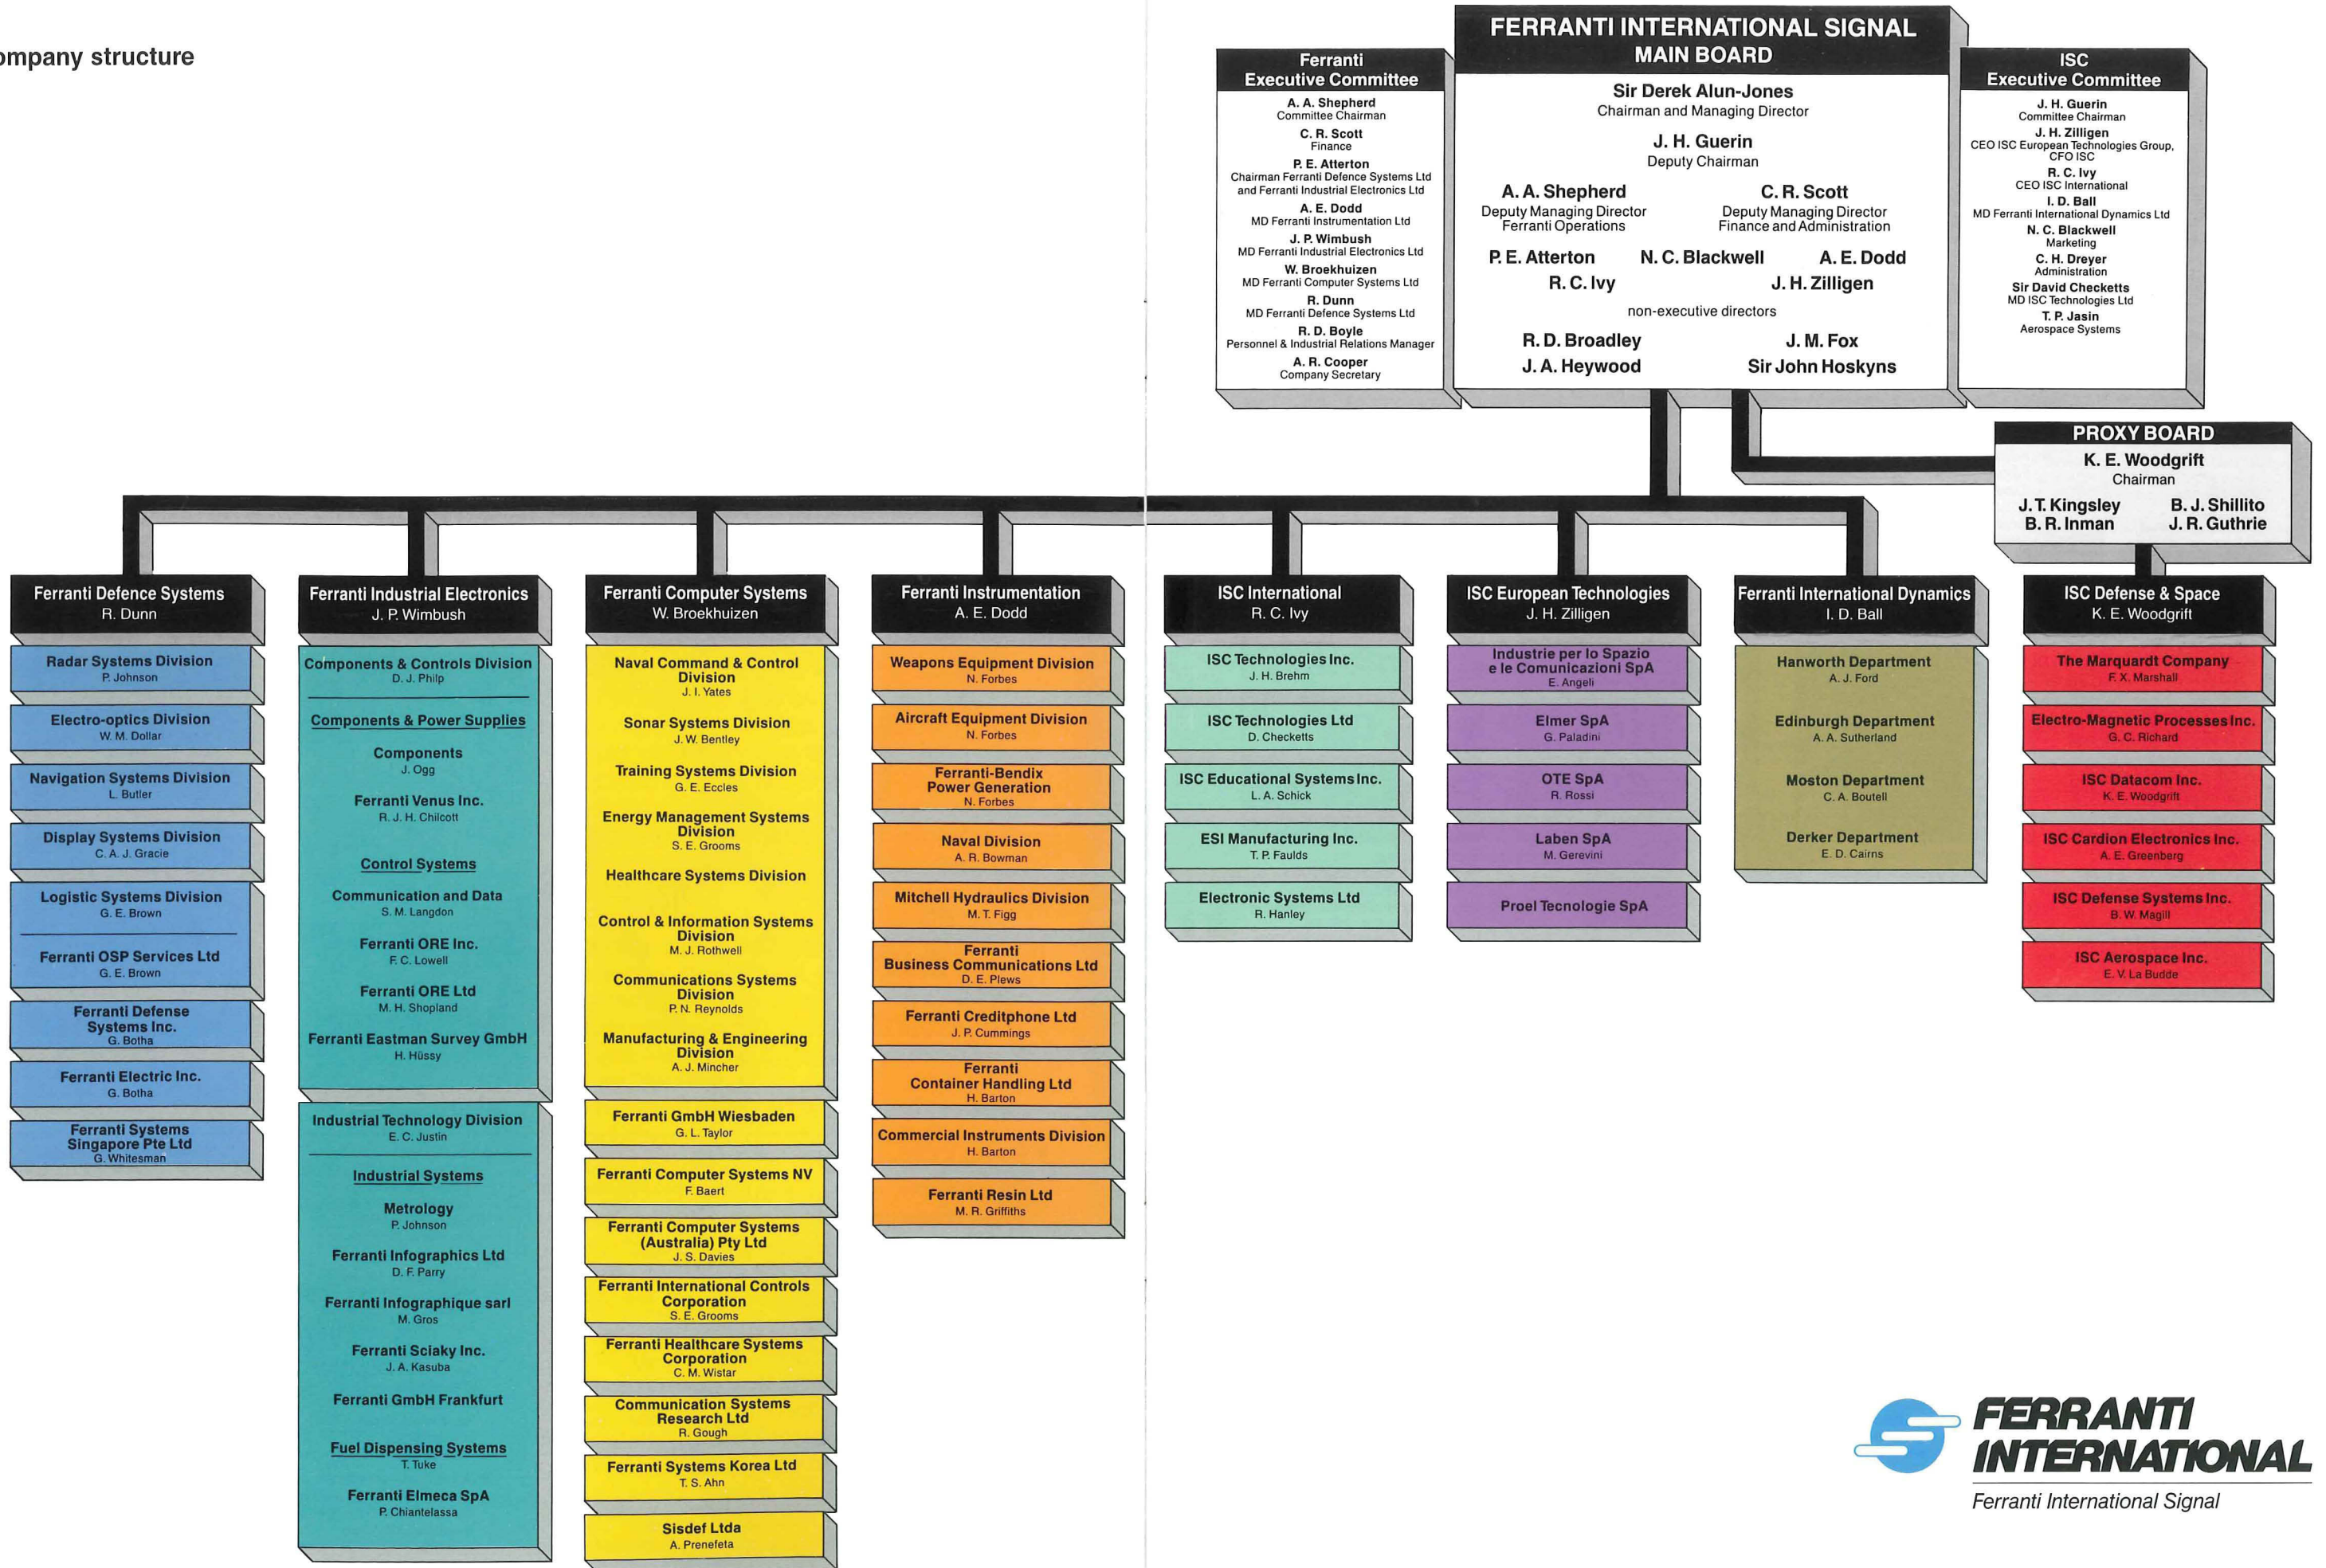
ompany structure

Ferranti Executive Committee
A. A. Shepherd
Committee Chairman
C. R. Scott
Finance
P. E. Atterton
Chairman Ferranti Defence Systems Ltd and Ferranti Industrial Electronics Ltd
A. E. Dodd
MD Ferranti Instrumentation Ltd
J. P. Wimbush
MD Ferranti Industrial Electronics Ltd
W. Broekhuizen
MD Ferranti Computer Systems Ltd
R. Dunn
MD Ferranti Defence Systems Ltd
R. D. Boyle
Personnel & Industrial Relations Manager
A. R. Cooper
Company Secretary

FERRANTI INTERNATIONAL SIGNAL
MAIN BOARD
Sir Derek Alun-Jones
Chairman and Managing Director
J. H. Guerin
Deputy Chairman
A. A. Shepherd
Deputy Managing Director
Ferranti Operations
C. R. Scott
Deputy Managing Director
Finance and Administration
P. E. Atterton
N. C. Blackwell
A. E. Dodd
R. C. Ivy
J. H. Zilligen
non-executive directors
R. D. Broadley
J. M. Fox
J. A. Heywood
Sir John Hoskyns

ISC Executive Committee
J. H. Guerin
Committee Chairman
J. H. Zilligen
CEO ISC European Technologies Group, CFO ISC
R. C. Ivy
CEO ISC International
I. D. Ball
MD Ferranti International Dynamics Ltd
N. C. Blackwell
Marketing
C. H. Dreyer
Administration
Sir David Checketts
MD ISC Technologies Ltd
T. P. Jasin
Aerospace Systems

PROXY BOARD
K. E. Woodgrift
Chairman
J. T. Kingsley
B. J. Shillito
B. R. Inman
J. R. Guthrie

Ferranti Defence Systems
R. Dunn
Radar Systems Division
P. Johnson
Electro-optics Division
W. M. Dollar
Navigation Systems Division
L. Butler
Display Systems Division
C. A. J. Gracie
Logistic Systems Division
G. E. Brown
Ferranti OSP Services Ltd
G. E. Brown
Ferranti Defense Systems Inc.
G. Botha
Ferranti Electric Inc.
G. Botha
Ferranti Systems Singapore Pte Ltd
G. Whitesman

Ferranti Industrial Electronics
J. P. Wimbush
Components & Controls Division
D. J. Philp
Components & Power Supplies
Components
J. Ogg
Ferranti Venus Inc.
R. J. H. Chilcott
Control Systems
Communication and Data
S. M. Langdon
Ferranti ORE Inc.
F. C. Lowell
Ferranti ORE Ltd
M. H. Shopland
Ferranti Eastman Survey GmbH
H. Hüssy
Industrial Technology Division
E. C. Justin
Industrial Systems
Metrology
P. Johnson
Ferranti Infographics Ltd
D. F. Parry
Ferranti Infographique sarl
M. Gros
Ferranti Sciaky Inc.
J. A. Kasuba
Ferranti GmbH Frankfurt
Fuel Dispensing Systems
T. Tuke
Ferranti Elmeca SpA
P. Chiantelassa

Ferranti Computer Systems
W. Broekhuizen
Naval Command & Control Division
J. I. Yates
Sonar Systems Division
J. W. Bentley
Training Systems Division
G. E. Eccles
Energy Management Systems Division
S. E. Grooms
Healthcare Systems Division
Control & Information Systems Division
M. J. Rothwell
Communications Systems Division
P. N. Reynolds
Manufacturing & Engineering Division
A. J. Mincher
Ferranti GmbH Wiesbaden
G. L. Taylor
Ferranti Computer Systems NV
F. Baert
Ferranti Computer Systems (Australia) Pty Ltd
J. S. Davies
Ferranti International Controls Corporation
S. E. Grooms
Ferranti Healthcare Systems Corporation
C. M. Wistar
Communication Systems Research Ltd
R. Gough
Ferranti Systems Korea Ltd
T. S. Ahn
Sisdef Ltda
A. Prenefeta

Ferranti Instrumentation
A. E. Dodd
Weapons Equipment Division
N. Forbes
Aircraft Equipment Division
N. Forbes
Ferranti-Bendix Power Generation
N. Forbes
Naval Division
A. R. Bowman
Mitchell Hydraulics Division
M. T. Figg
Ferranti Business Communications Ltd
D. E. Plews
Ferranti Creditphone Ltd
J. P. Cummings
Ferranti Container Handling Ltd
H. Barton
Commercial Instruments Division
H. Barton
Ferranti Resin Ltd
M. R. Griffiths

ISC International
R. C. Ivy
ISC Technologies Inc.
J. H. Brehm
ISC Technologies Ltd
D. Checketts
ISC Educational Systems Inc.
L. A. Schick
ESI Manufacturing Inc.
T. P. Faulds
Electronic Systems Ltd
R. Hanley

ISC European Technologies
J. H. Zilligen
Industrie per lo Spazio e le Comunicazioni SpA
E. Angeli
Elmer SpA
G. Paladini
OTE SpA
R. Rossi
Laben SpA
M. Gerevini
Proel Tecnologie SpA

Ferranti International Dynamics
I. D. Ball
Hanworth Department
A. J. Ford
Edinburgh Department
A. A. Sutherland
Moston Department
C. A. Boutell
Derker Department
E. D. Cairns

ISC Defense & Space
K. E. Woodgrift
The Marquardt Company
F. X. Marshall
Electro-Magnetic Processes Inc.
G. C. Richard
ISC Datacom Inc.
K. E. Woodgrift
ISC Cardion Electronics Inc.
A. E. Greenberg
ISC Defense Systems Inc.
B. W. Magill
ISC Aerospace Inc.
E. V. La Budde

FERRANTI INTERNATIONAL
Ferranti International Signal